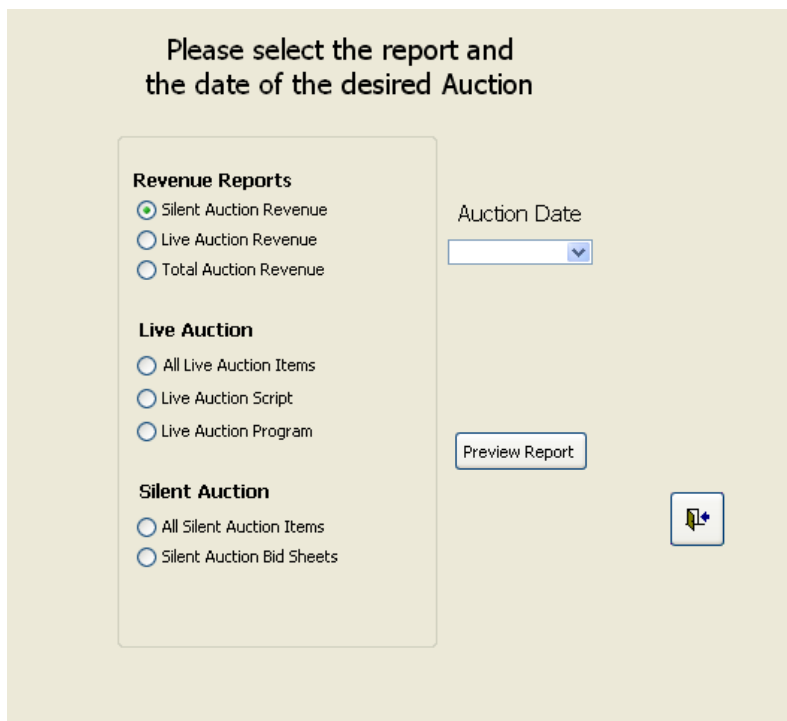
Please select the report and the date of the desired Auction

Revenue Reports

Silent Auction Revenue

Live Auction Revenue

Total Auction Revenue

Live Auction

All Live Auction Items

Live Auction Script

Live Auction Program

Silent Auction

All Silent Auction Items

Silent Auction Bid Sheets

Auction Date

Preview Report